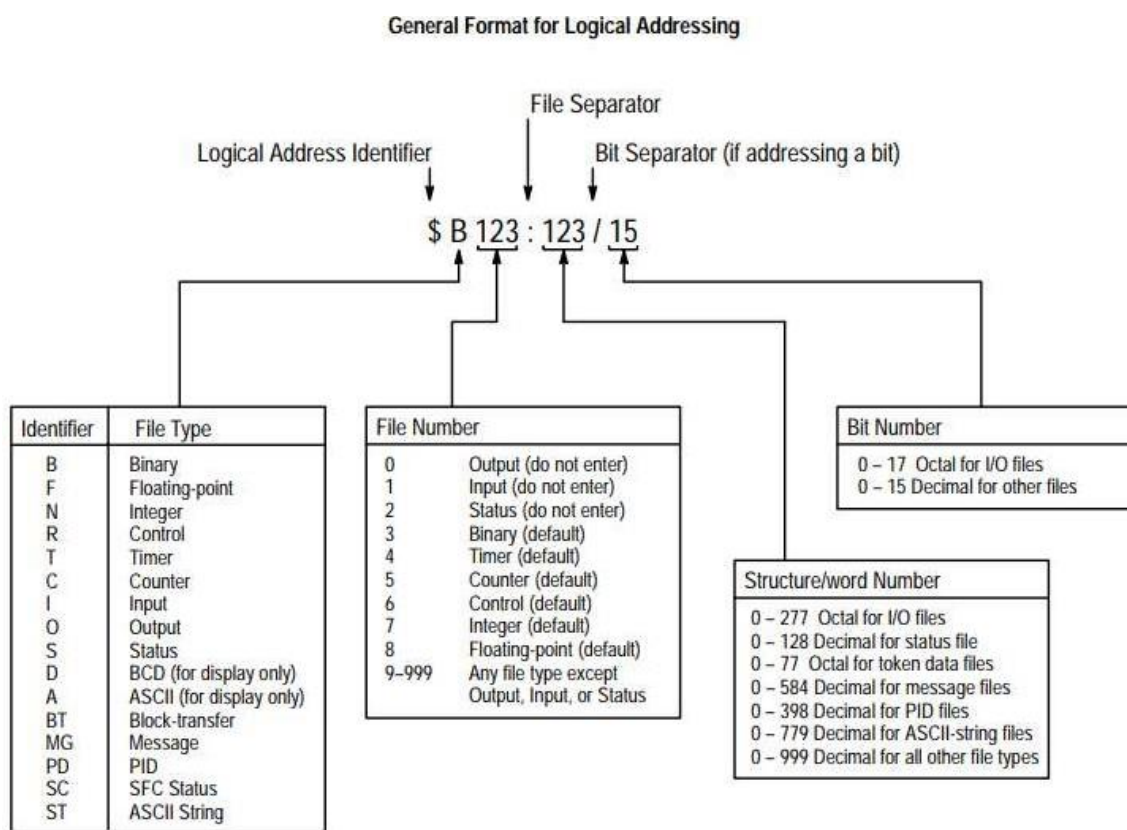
General Format for Logical Addressing

File Separator

Logical Address Identifier

Bit Separator (if addressing a bit)

\$ B 123 : 123 / 15

| Identifier | File Type |
|---|---|
| B | Binary |
| F | Floating-point |
| N | Integer |
| R | Control |
| T | Timer |
| C | Counter |
| I | Input |
| O | Output |
| S | Status |
| D | BCD (for display only) |
| A | ASCII (for display only) |
| BT | Block-transfer |
| MG | Message |
| PD | PID |
| SC | SFC Status |
| ST | ASCII String |

| File Number | |
|---|---|
| 0 | Output (do not enter) |
| 1 | Input (do not enter) |
| 2 | Status (do not enter) |
| 3 | Binary (default) |
| 4 | Timer (default) |
| 5 | Counter (default) |
| 6 | Control (default) |
| 7 | Integer (default) |
| 8 | Floating-point (default) |
| 9–999 | Any file type except Output, Input, or Status |

Structure/word Number

0 – 277 Octal for I/O files
0 – 128 Decimal for status file
0 – 77 Octal for token data files
0 – 584 Decimal for message files
0 – 398 Decimal for PID files
0 – 779 Decimal for ASCII-string files
0 – 999 Decimal for all other file types

Bit Number

0 – 17 Octal for I/O files
0 – 15 Decimal for other files